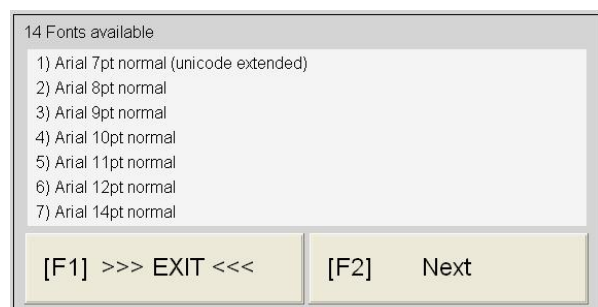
14 Fonts available

1) Arial 7pt normal (unicode extended)
2) Arial 8pt normal
3) Arial 9pt normal
4) Arial 10pt normal
5) Arial 11pt normal
6) Arial 12pt normal
7) Arial 14pt normal

[F1] >>> EXIT <<<

[F2] Next